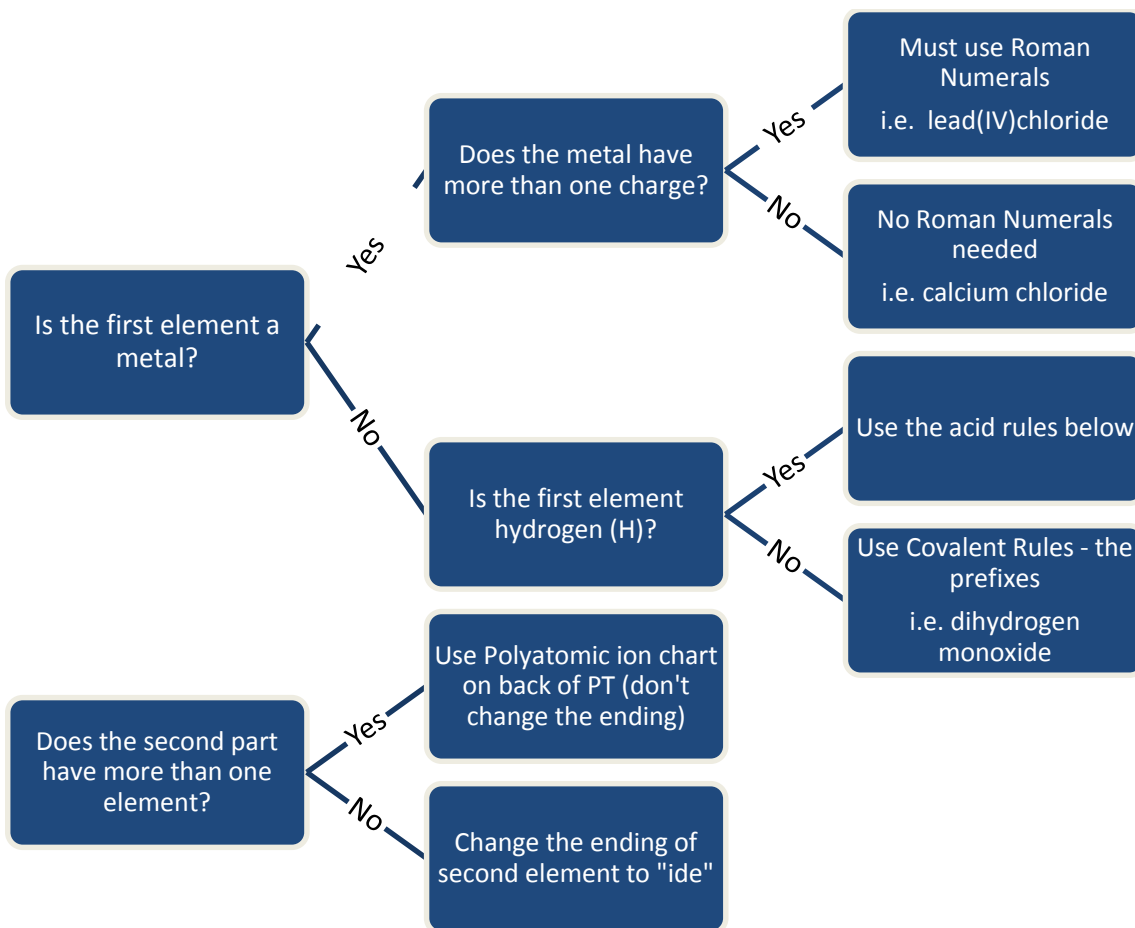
Is the first element a metal?

Yes

Does the metal have more than one charge?

Yes

Must use Roman Numerals

i.e. lead(IV)chloride

No

No Roman Numerals needed

i.e. calcium chloride

No

Is the first element hydrogen (H)?

Yes

Use the acid rules below

No

Use Covalent Rules - the prefixes

i.e. dihydrogen monoxide

Does the second part have more than one element?

Yes

Use Polyatomic ion chart on back of PT (don't change the ending)

No

Change the ending of second element to "ide"